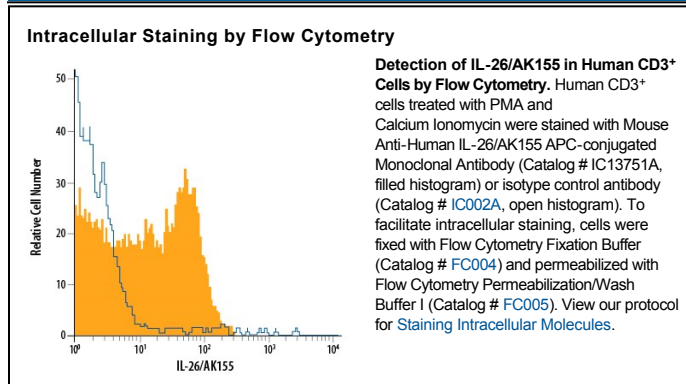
Intracellular Staining by Flow Cytometry

| 50 |
| 40 |
| 30 |
| 20 |
| 10 |
| 0 |

Relative Cell Number

$10^0$ $10^1$ $10^2$ $10^3$ $10^4$

IL-26/AK155

**Detection of IL-26/AK155 in Human CD3$^+$ Cells by Flow Cytometry.** Human CD3$^+$ cells treated with PMA and Calcium Ionomycin were stained with Mouse Anti-Human IL-26/AK155 APC-conjugated Monoclonal Antibody (Catalog # IC13751A, filled histogram) or isotype control antibody (Catalog # IC002A, open histogram). To facilitate intracellular staining, cells were fixed with Flow Cytometry Fixation Buffer (Catalog # FC004) and permeabilized with Flow Cytometry Permeabilization/Wash Buffer I (Catalog # FC005). View our protocol for Staining Intracellular Molecules.